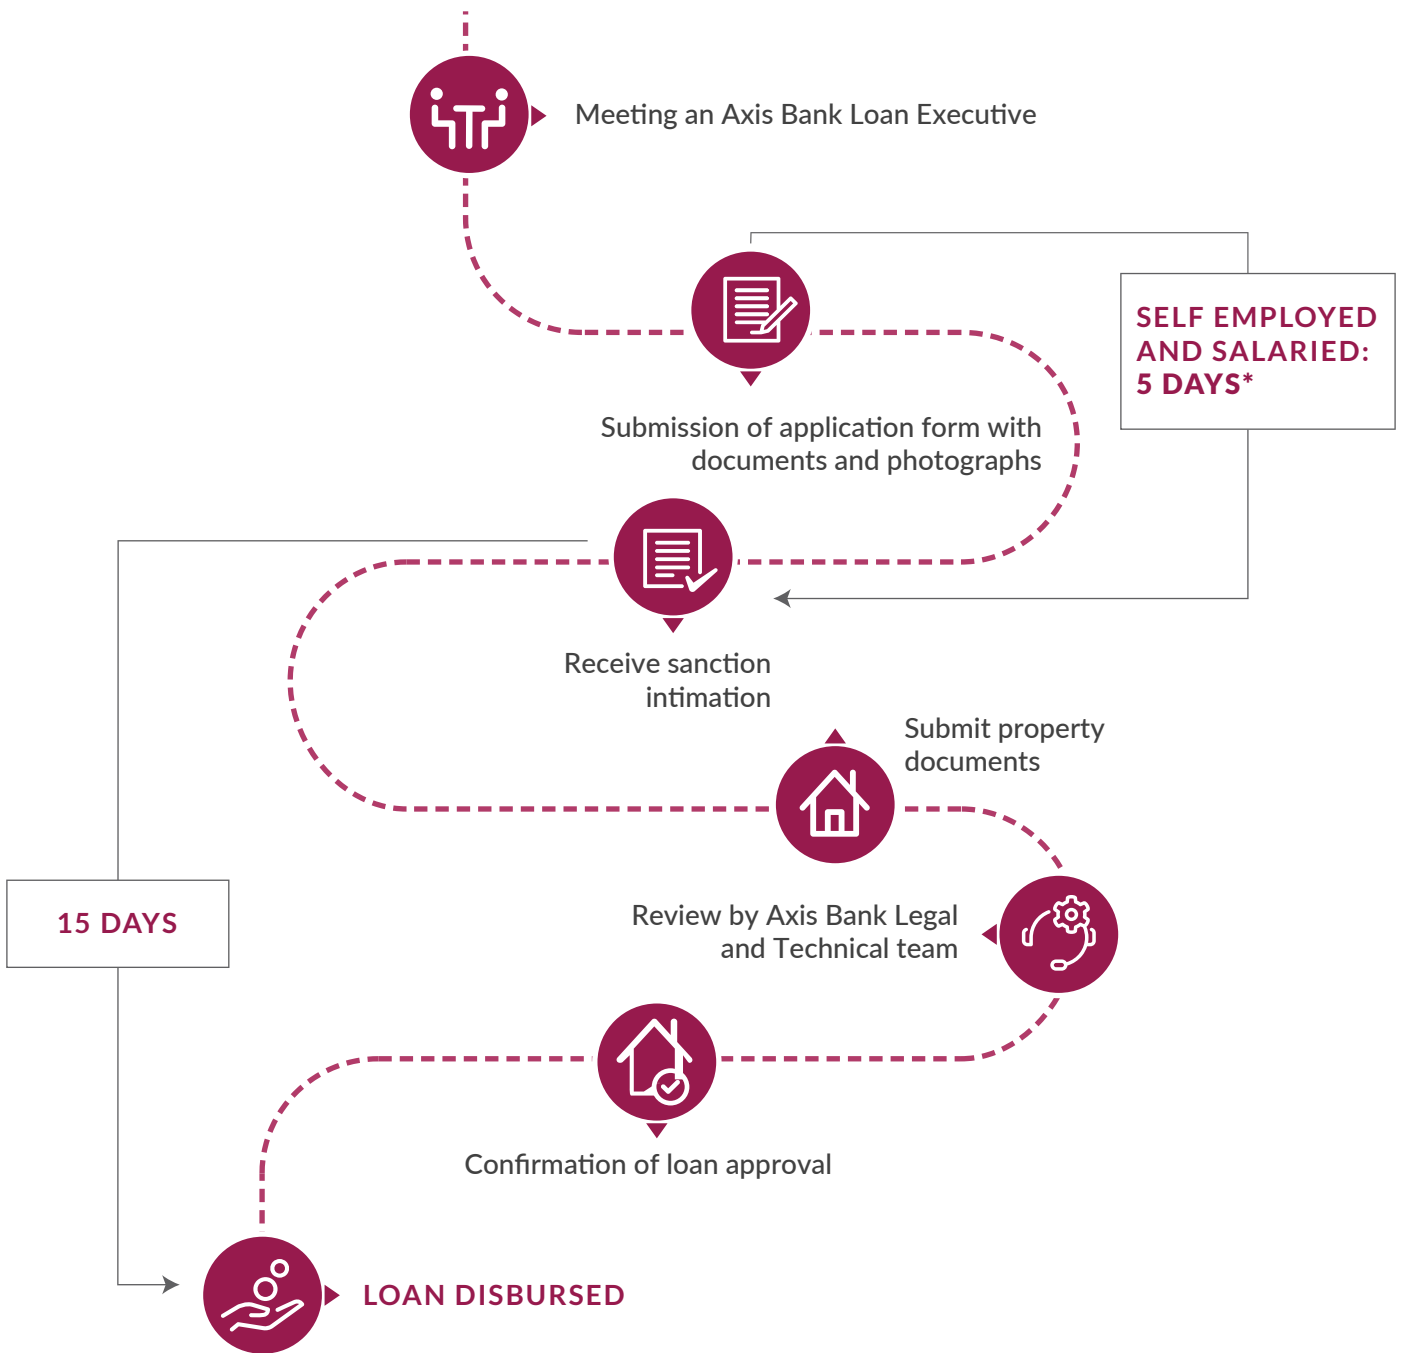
Meeting an Axis Bank Loan Executive

SELF EMPLOYED AND SALARIED: 5 DAYS*

Submission of application form with documents and photographs

Receive sanction intimation

Submit property documents

15 DAYS

Review by Axis Bank Legal and Technical team

Confirmation of loan approval

LOAN DISBURSED